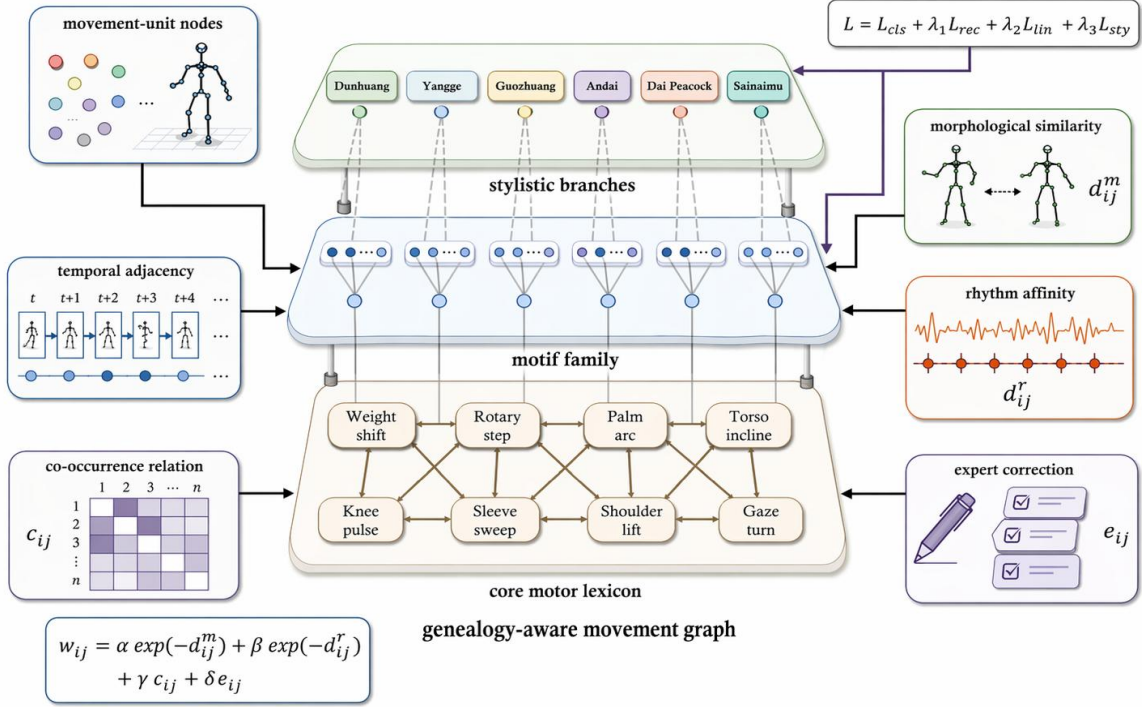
movement-unit nodes

…

…

$L = L_{cls} + \lambda_1 L_{rec} + \lambda_2 L_{lin} + \lambda_3 L_{sty}$

Dunhuang

Yangge

Guozhuang

Andai

Dai Peacock

Sainaimu

stylistic branches

morphological similarity

$d_{ij}^{m}$

temporal adjacency

$t$ $t+1$ $t+2$ $t+3$ $t+4$ …

…

rhythm affinity

$d_{ij}^{r}$

motif family

Weight shift

Rotary step

Palm arc

Torso incline

Knee pulse

Sleeve sweep

Shoulder lift

Gaze turn

co-occurrence relation

1 2 3 ⋯ $n$

1
2
3
⋮
$n$

$c_{ij}$

expert correction

$e_{ij}$

core motor lexicon

$w_{ij} = \alpha\, exp(-d_{ij}^{m}) + \beta\, exp(-d_{ij}^{r}) + \gamma\, c_{ij} + \delta e_{ij}$

genealogy-aware movement graph